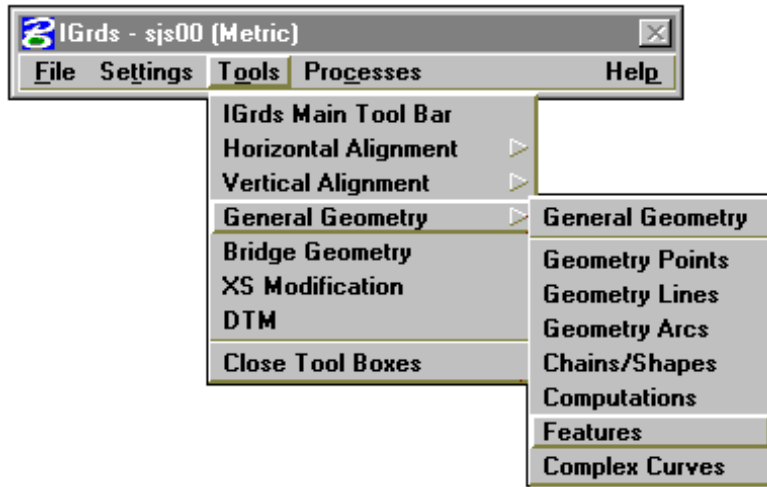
IGrds - sjs00 (Metric)

File Settings Tools Processes Help

IGrds Main Tool Bar
Horizontal Alignment
Vertical Alignment
General Geometry
Bridge Geometry
XS Modification
DTM
Close Tool Boxes

General Geometry
Geometry Points
Geometry Lines
Geometry Arcs
Chains/Shapes
Computations
Features
Complex Curves